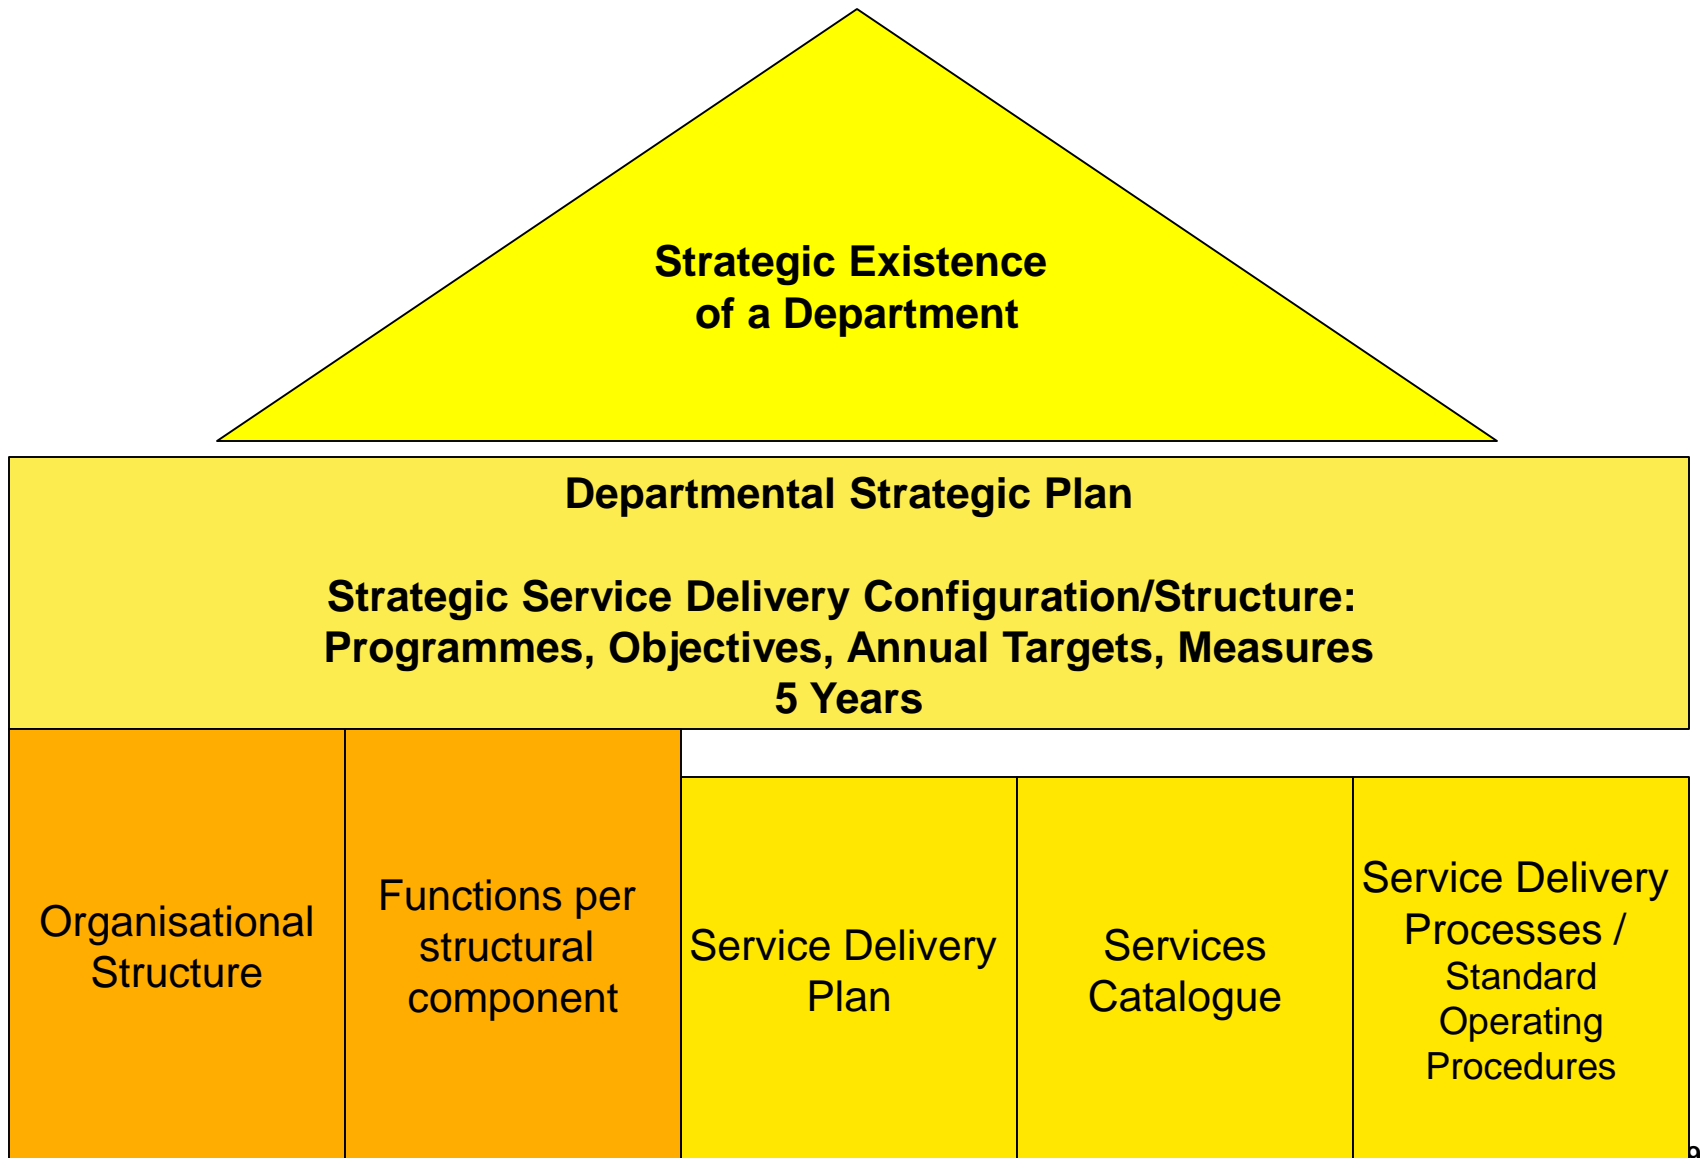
Strategic Existence of a Department

Departmental Strategic Plan

Strategic Service Delivery Configuration/Structure: Programmes, Objectives, Annual Targets, Measures 5 Years

Organisational Structure

Functions per structural component

Service Delivery Plan

Services Catalogue

Service Delivery Processes / Standard Operating Procedures